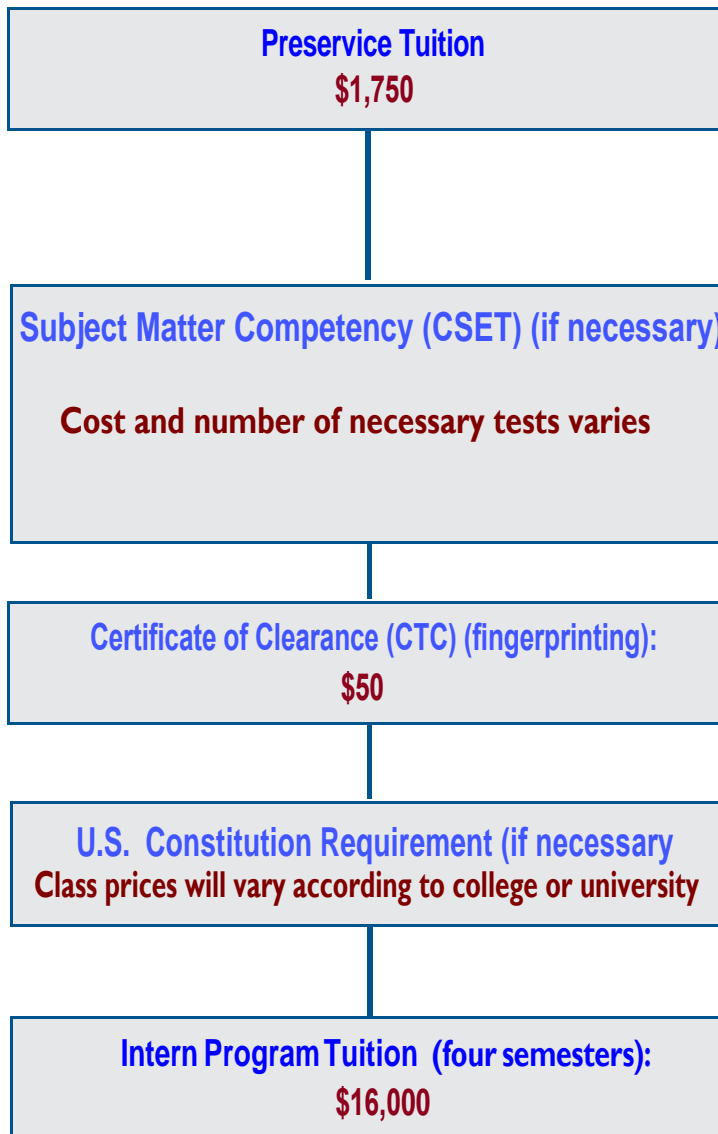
Preservice Tuition
$1,750

Subject Matter Competency (CSET) (if necessary)

Cost and number of necessary tests varies

Certificate of Clearance (CTC) (fingerprinting):
$50

U.S. Constitution Requirement (if necessary
Class prices will vary according to college or university

Intern Program Tuition (four semesters):
$16,000